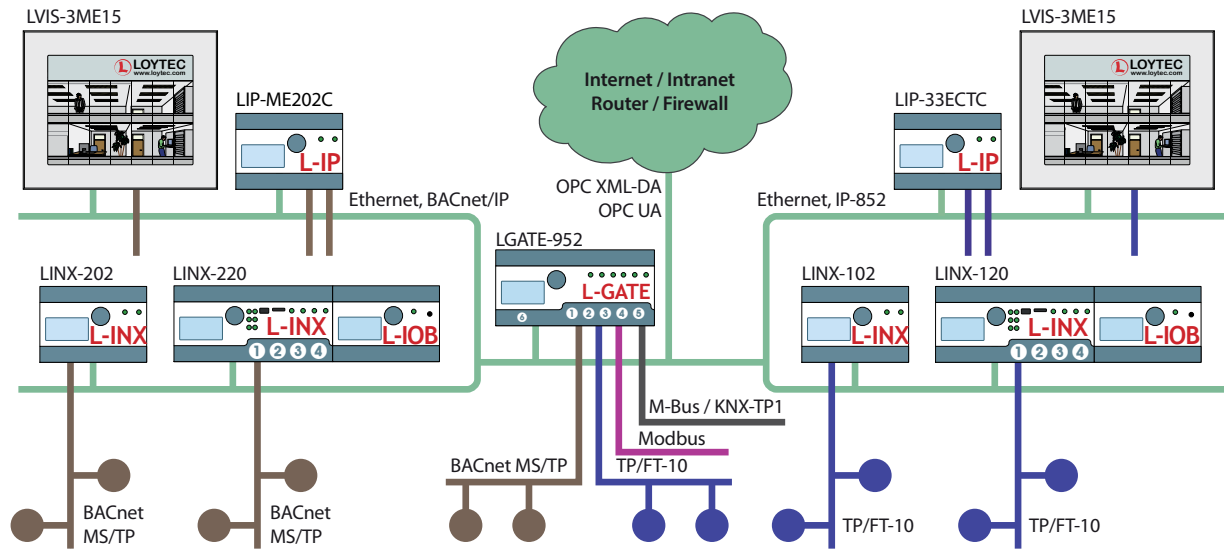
LVIS-3ME15

LOYTEC
www.loytec.com

LIP-ME202C

L-IP

Internet / Intranet
Router / Firewall

LVIS-3ME15

LOYTEC
www.loytec.com

LIP-33ECTC

L-IP

Ethernet, BACnet/IP

OPC XML-DA
OPC UA

Ethernet, IP-852

LGATE-952

LINX-202

L-INX

LINX-220

L-INX

L-IOB

1 2 3 4

L-GATE

6

1 2 3 4 5

LINX-102

L-INX

LINX-120

L-INX

L-IOB

1 2 3 4

M-Bus / KNX-TP1

Modbus

BACnet MS/TP

TP/FT-10

BACnet
MS/TP

BACnet
MS/TP

TP/FT-10

TP/FT-10